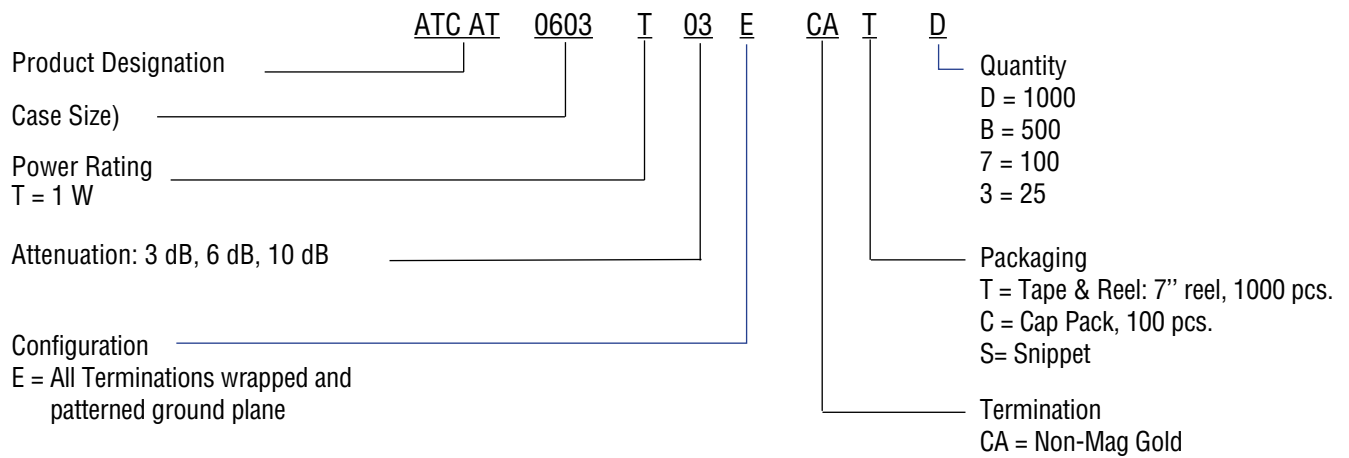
ATC AT 0603 T 03 E CA T D

Product Designation

Case Size)

Power Rating
T = 1 W

Attenuation: 3 dB, 6 dB, 10 dB

Configuration
E = All Terminations wrapped and patterned ground plane

Quantity
D = 1000
B = 500
7 = 100
3 = 25

Packaging
T = Tape & Reel: 7'' reel, 1000 pcs.
C = Cap Pack, 100 pcs.
S= Snippet

Termination
CA = Non-Mag Gold